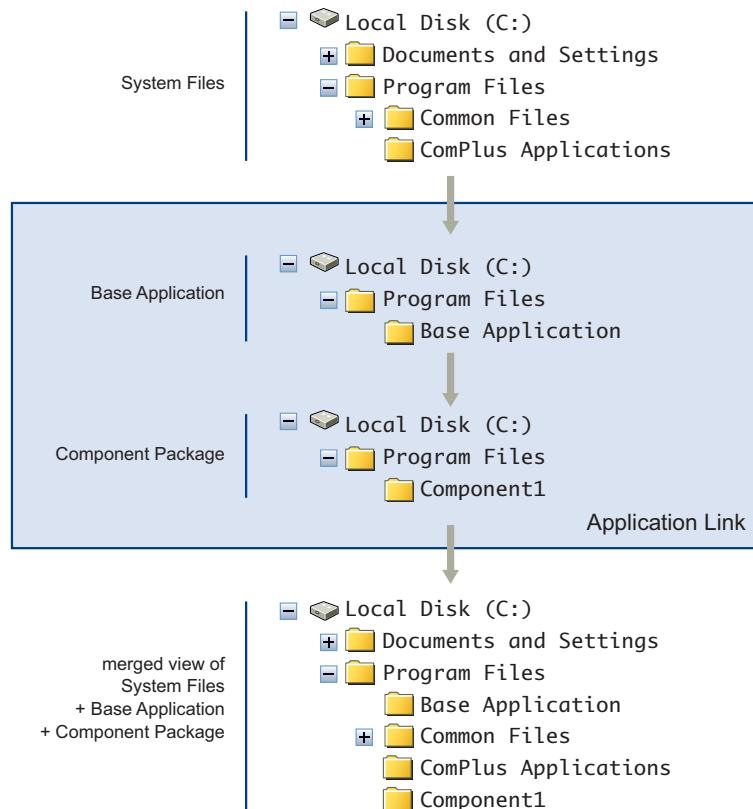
System Files

Local Disk (C:)
Documents and Settings
Program Files
Common Files
ComPlus Applications

Base Application

Local Disk (C:)
Program Files
Base Application

Component Package

Local Disk (C:)
Program Files
Component1

Application Link

merged view of System Files + Base Application + Component Package

Local Disk (C:)
Documents and Settings
Program Files
Base Application
Common Files
ComPlus Applications
Component1